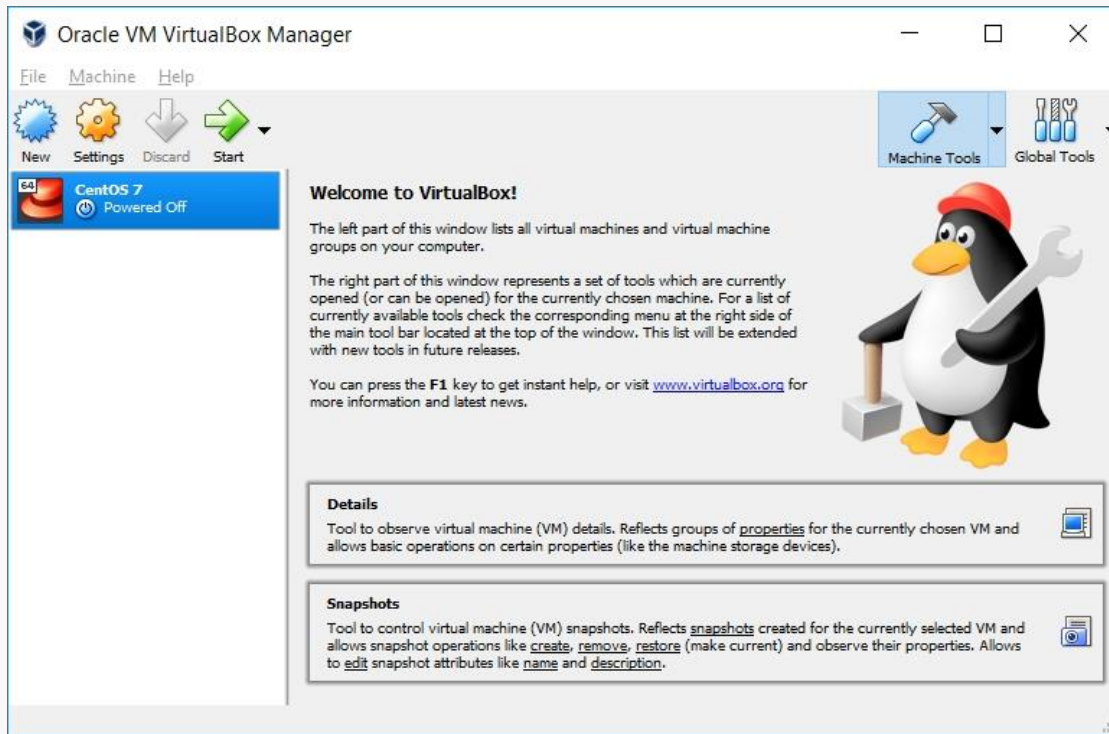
Oracle VM VirtualBox Manager

File Machine Help

New Settings Discard Start

Machine Tools Global Tools

64
CentOS 7
Powered Off

Welcome to VirtualBox!

The left part of this window lists all virtual machines and virtual machine groups on your computer.

The right part of this window represents a set of tools which are currently opened (or can be opened) for the currently chosen machine. For a list of currently available tools check the corresponding menu at the right side of the main tool bar located at the top of the window. This list will be extended with new tools in future releases.

You can press the **F1** key to get instant help, or visit www.virtualbox.org for more information and latest news.

**Details**
Tool to observe virtual machine (VM) details. Reflects groups of properties for the currently chosen VM and allows basic operations on certain properties (like the machine storage devices).

**Snapshots**
Tool to control virtual machine (VM) snapshots. Reflects snapshots created for the currently selected VM and allows snapshot operations like create, remove, restore (make current) and observe their properties. Allows to edit snapshot attributes like name and description.